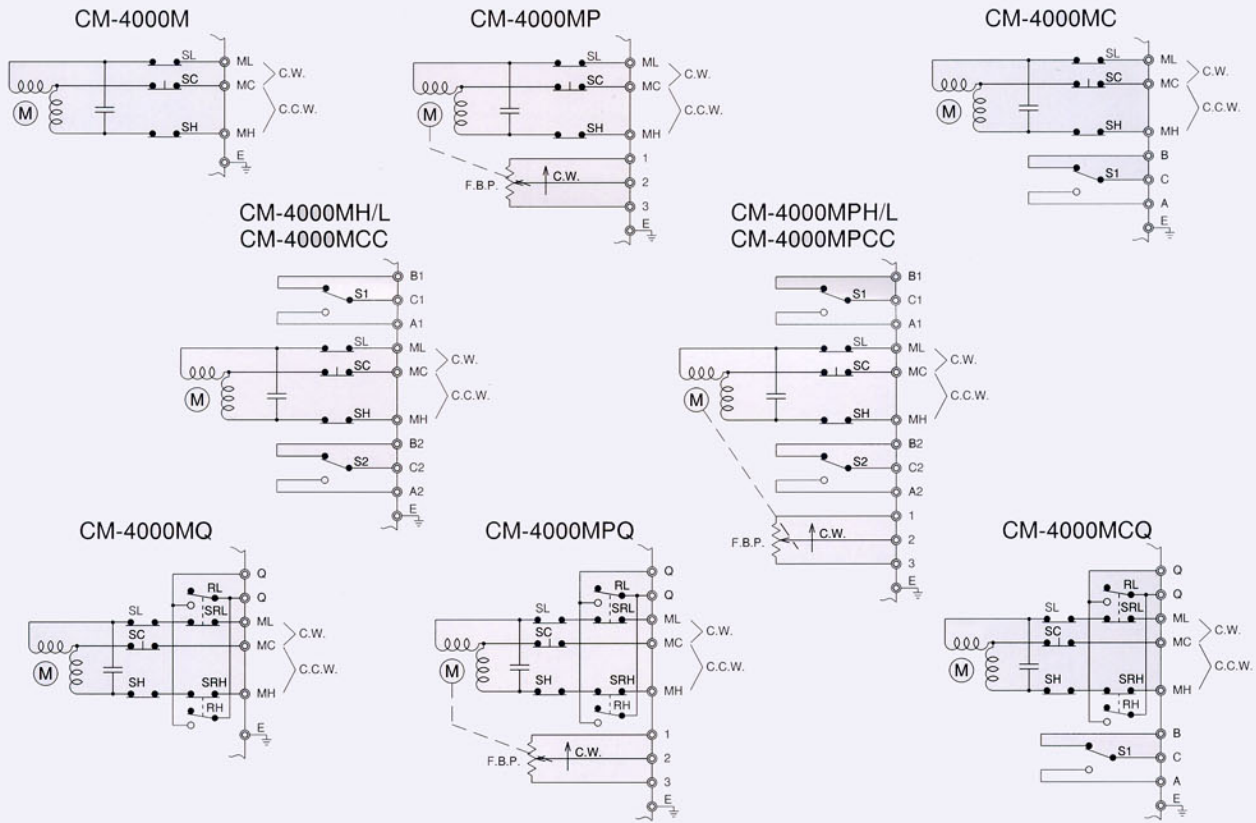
CM-4000M

SL
SC
SH
M
ML
MC
MH
E
C.W.
C.C.W.

CM-4000MP

SL
SC
SH
M
ML
MC
MH
1
2
3
E
C.W.
C.C.W.
F.B.P.
C.W.

CM-4000MC

SL
SC
SH
M
ML
MC
MH
B
C
A
E
S1
C.W.
C.C.W.

CM-4000MH/L
CM-4000MCC

B1
C1
A1
S1
SL
SC
SH
M
ML
MC
MH
B2
C2
A2
S2
E
C.W.
C.C.W.

CM-4000MPH/L
CM-4000MPCC

B1
C1
A1
S1
SL
SC
SH
M
ML
MC
MH
B2
C2
A2
S2
1
2
3
E
C.W.
C.C.W.
F.B.P.
C.W.

CM-4000MQ

RL
SRL
SL
SC
SH
SRH
RH
M
Q
Q
ML
MC
MH
E
C.W.
C.C.W.

CM-4000MPQ

RL
SRL
SL
SC
SH
SRH
RH
M
Q
Q
ML
MC
MH
1
2
3
E
C.W.
C.C.W.
F.B.P.
C.W.

CM-4000MCQ

RL
SRL
SL
SC
SH
SRH
RH
M
Q
Q
ML
MC
MH
B
C
A
S1
E
C.W.
C.C.W.